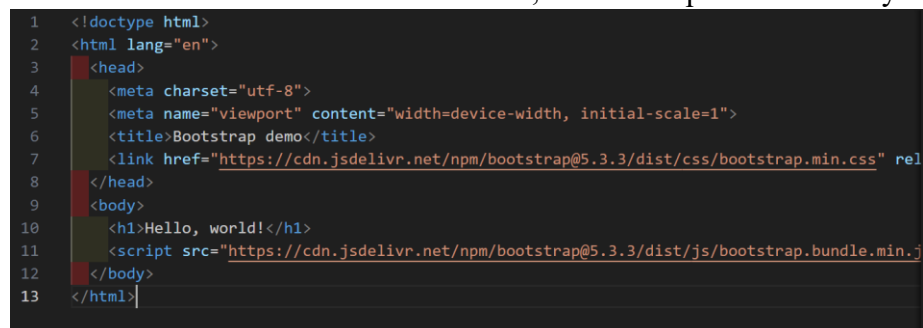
1 <!doctype html>
2 <html lang="en">
3 <head>
4 <meta charset="utf-8">
5 <meta name="viewport" content="width=device-width, initial-scale=1">
6 <title>Bootstrap demo</title>
7 <link href="https://cdn.jsdelivr.net/npm/bootstrap@5.3.3/dist/css/bootstrap.min.css" rel
8 </head>
9 <body>
10 <h1>Hello, world!</h1>
11 <script src="https://cdn.jsdelivr.net/npm/bootstrap@5.3.3/dist/js/bootstrap.bundle.min.j
12 </body>
13 </html>